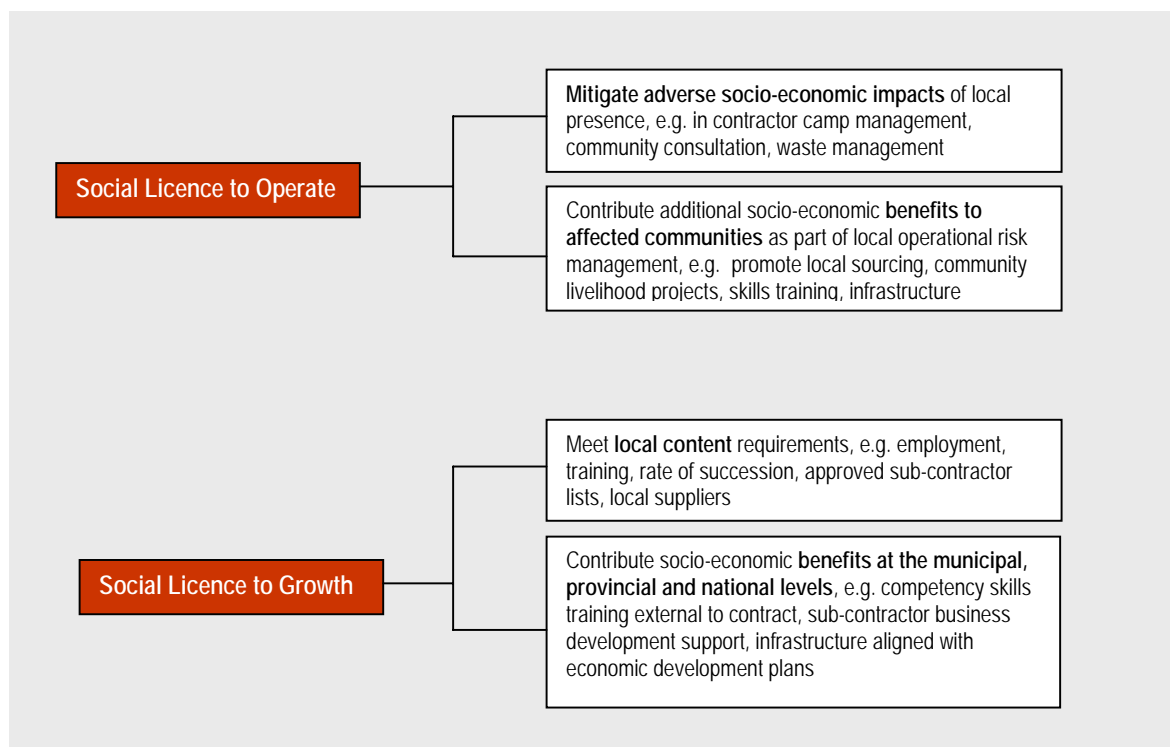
Social Licence to Operate

Mitigate adverse socio-economic impacts of local presence, e.g. in contractor camp management, community consultation, waste management

Contribute additional socio-economic benefits to affected communities as part of local operational risk management, e.g. promote local sourcing, community livelihood projects, skills training, infrastructure

Social Licence to Growth

Meet local content requirements, e.g. employment, training, rate of succession, approved sub-contractor lists, local suppliers

Contribute socio-economic benefits at the municipal, provincial and national levels, e.g. competency skills training external to contract, sub-contractor business development support, infrastructure aligned with economic development plans